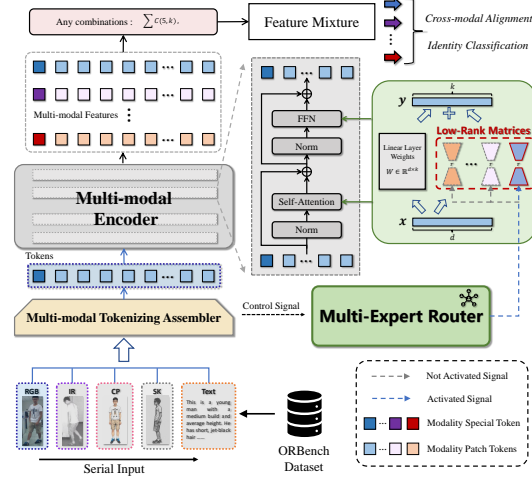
Any combinations : $\sum C(5,k)$,

Feature Mixture

Cross-modal Alignment

Identity Classification

Multi-modal Features

Multi-modal Encoder

Tokens

Multi-modal Tokenizing Assembler

FFN

Norm

Self-Attention

Norm

$y$

$k$

Low-Rank Matrices

Linear Layer Weights $W \in \mathbb{R}^{d \times k}$

$x$

$d$

Control Signal

Multi-Expert Router

RGB

IR

CP

SK

Text

This is a young man with a medium build and average height. He has short, jet-black hair ......

Serial Input

ORBench Dataset

Not Activated Signal

Activated Signal

Modality Special Token

Modality Patch Tokens